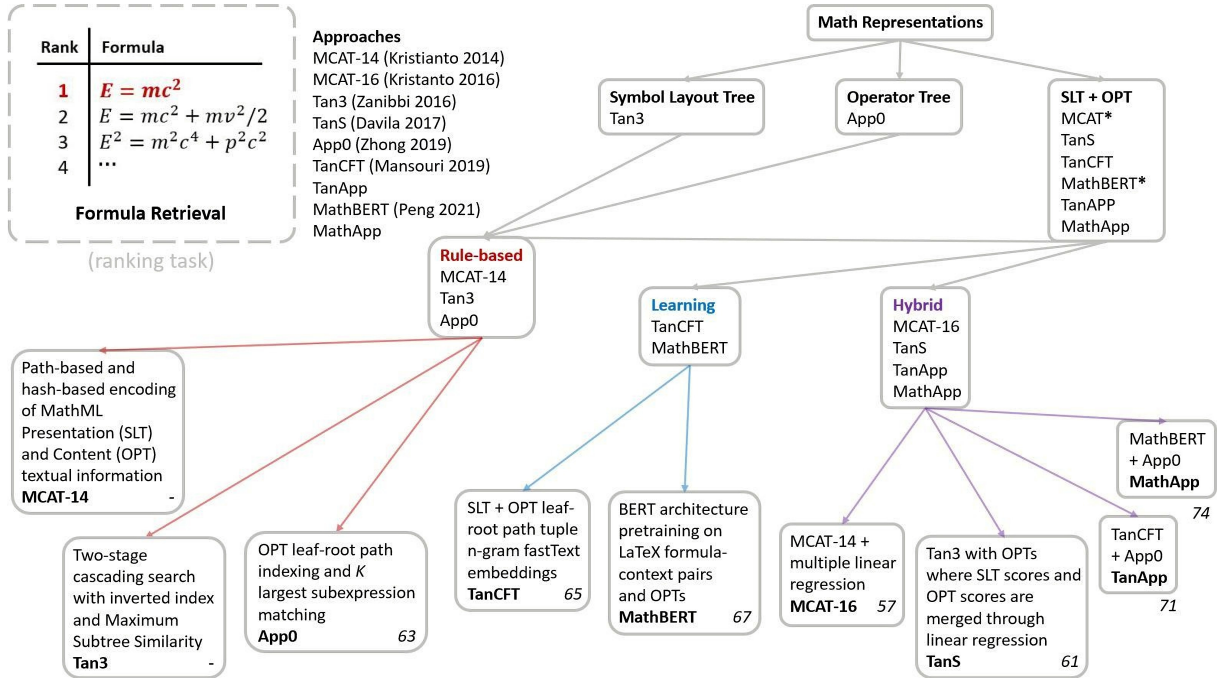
| Rank | Formula |
|---|---|
| 1 | $E = mc^2$ |
| 2 | $E = mc^2 + mv^2/2$ |
| 3 | $E^2 = m^2c^4 + p^2c^2$ |
| 4 | ... |

Formula Retrieval

(ranking task)

Approaches
MCAT-14 (Kristianto 2014)
MCAT-16 (Kristanto 2016)
Tan3 (Zanibbi 2016)
TanS (Davila 2017)
App0 (Zhong 2019)
TanCFT (Mansouri 2019)
TanApp
MathBERT (Peng 2021)
MathApp

Math Representations

Symbol Layout Tree
Tan3

Operator Tree
App0

SLT + OPT
MCAT*
TanS
TanCFT
MathBERT*
TanAPP
MathApp

Rule-based
MCAT-14
Tan3
App0

Learning
TanCFT
MathBERT

Hybrid
MCAT-16
TanS
TanApp
MathApp

Path-based and hash-based encoding of MathML Presentation (SLT) and Content (OPT) textual information
MCAT-14 -

Two-stage cascading search with inverted index and Maximum Subtree Similarity
Tan3 -

OPT leaf-root path indexing and $K$ largest subexpression matching
App0 63

SLT + OPT leaf-root path tuple n-gram fastText embeddings
TanCFT 65

BERT architecture pretraining on LaTeX formula-context pairs and OPTs
MathBERT 67

MCAT-14 + multiple linear regression
MCAT-16 57

Tan3 with OPTs where SLT scores and OPT scores are merged through linear regression
TanS 61

TanCFT + App0
TanApp
71

MathBERT + App0
MathApp
74